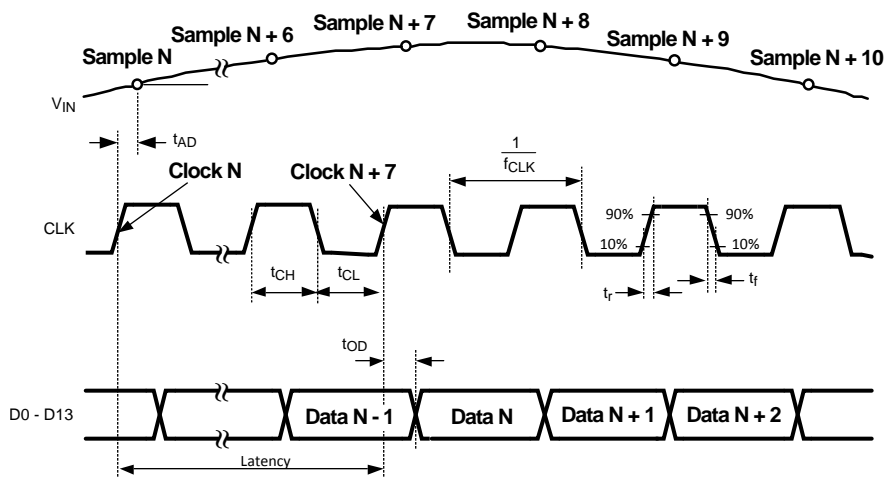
Sample N + 6
Sample N + 7
Sample N + 8
Sample N + 9
Sample N + 10
Sample N

$V_{IN}$

$t_{AD}$

Clock N
Clock N + 7

$\frac{1}{f_{CLK}}$

CLK

90%
90%
10%
10%

$t_{CH}$
$t_{CL}$

$t_r$
$t_f$

$t_{OD}$

D0 - D13

Data N - 1
Data N
Data N + 1
Data N + 2

Latency